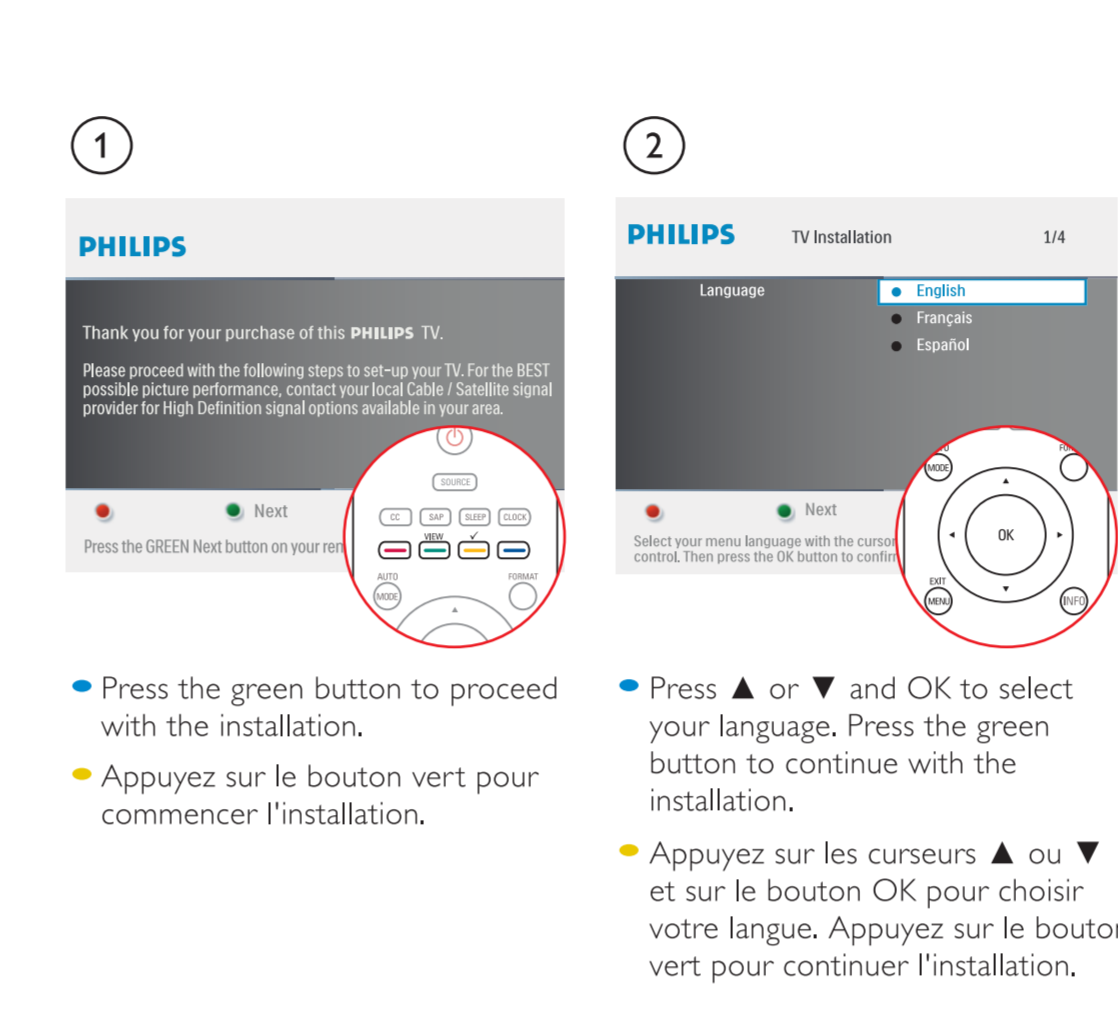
1

PHILIPS

Thank you for your purchase of this PHILIPS TV.

Please proceed with the following steps to set-up your TV. For the BEST possible picture performance, contact your local Cable / Satellite signal provider for High Definition signal options available in your area.

Next

Press the GREEN Next button on your rem

SOURCE

CC SAP SLEEP CLOCK

VIEW ✓

AUTO MODE

FORMAT

Press the green button to proceed with the installation.

Appuyez sur le bouton vert pour commencer l'installation.

2

PHILIPS TV Installation 1/4

Language

English

Français

Español

Next

Select your menu language with the cursor control. Then press the OK button to confirm

MODE

OK

EXIT MENU

INFO

Press ▲ or ▼ and OK to select your language. Press the green button to continue with the installation.

Appuyez sur les curseurs ▲ ou ▼ et sur le bouton OK pour choisir votre langue. Appuyez sur le bouton vert pour continuer l'installation.